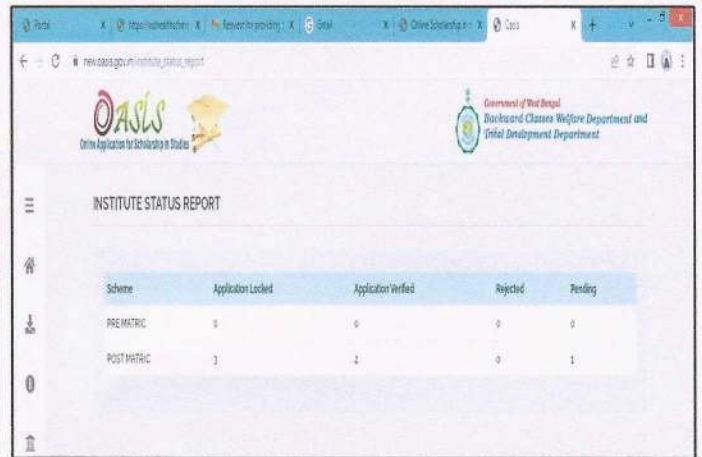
Portal | https://... | Request for providing | Gmail | Online Scholarship | Oasis

new.oasis.gov.in/institute_status_report

OASIS
Online Application for Scholarship in Studies

Government of West Bengal
Backward Classes Welfare Department and Tribal Development Department

INSTITUTE STATUS REPORT

| Scheme | Application Locked | Application Verified | Rejected | Pending |
|---|---|---|---|---|
| PRE MATRIC | 0 | 0 | 0 | 0 |
| POST MATRIC | 3 | 2 | 0 | 1 |